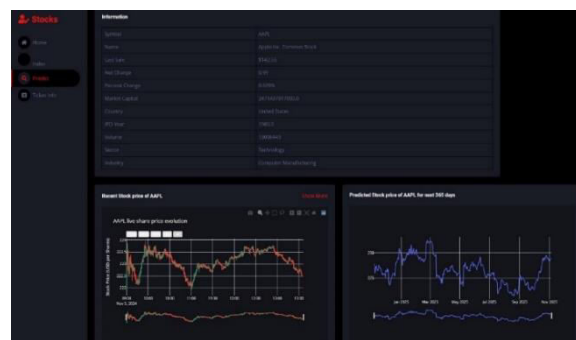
Stocks

Home

Index

Predict

Ticker Info

Information

| | |
|---|---|
| Symbol | AAPL |
| Name | Apple Inc. Common Stock |
| Last Sale | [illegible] |
| Net Change | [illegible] |
| Percent Change | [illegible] |
| Market Capital | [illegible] |
| Country | United States |
| IPO Year | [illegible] |
| Volume | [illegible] |
| Sector | Technology |
| Industry | Computer Manufacturing |

Recent Stock price of AAPL

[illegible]

AAPL live share price evolution

Stock Price (USD per Shares)

Nov 1, 2024

Predicted Stock price of AAPL for next 365 days

Jan 2021

Mar 2021

May 2021

Jul 2021

Sep 2021

Nov 2021